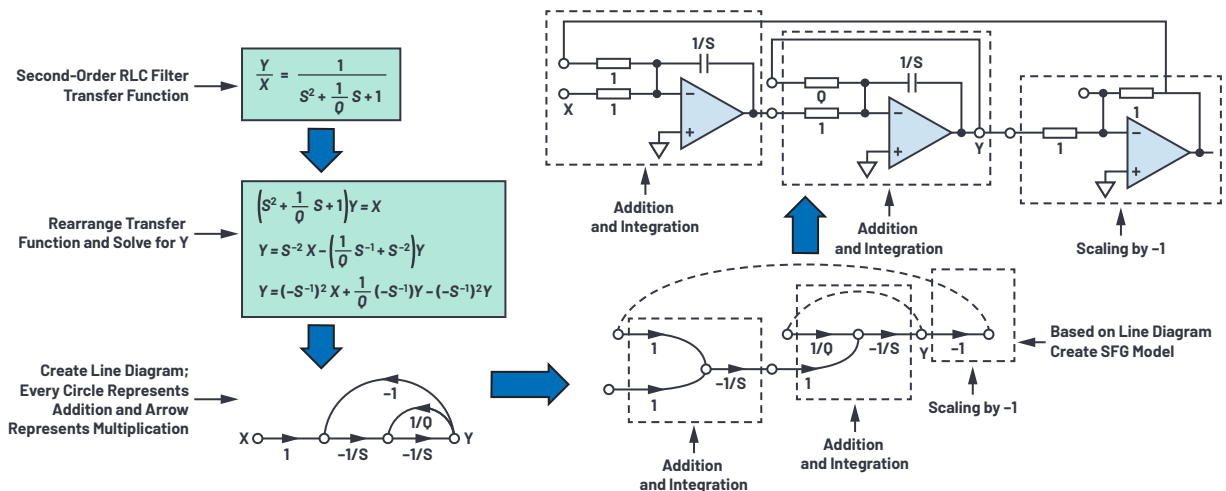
Second-Order RLC Filter Transfer Function

$\frac{Y}{X} = \frac{1}{S^2 + \frac{1}{Q}S + 1}$

Rearrange Transfer Function and Solve for Y

$\left(S^2 + \frac{1}{Q}S + 1\right)Y = X$

$Y = S^{-2}X - \left(\frac{1}{Q}S^{-1} + S^{-2}\right)Y$

$Y = (-S^{-1})^2 X + \frac{1}{Q}(-S^{-1})Y - (-S^{-1})^2 Y$

Create Line Diagram; Every Circle Represents Addition and Arrow Represents Multiplication

X 1 −1/S −1/S Y −1 1/Q

1 1 −1/S 1/Q −1/S 1 Y −1

Addition and Integration

Addition and Integration

Scaling by −1

Based on Line Diagram Create SFG Model

1/S 1 X 1 − +

1/S Q 1 − + Y

1 1 − +

Addition and Integration

Addition and Integration

Scaling by −1